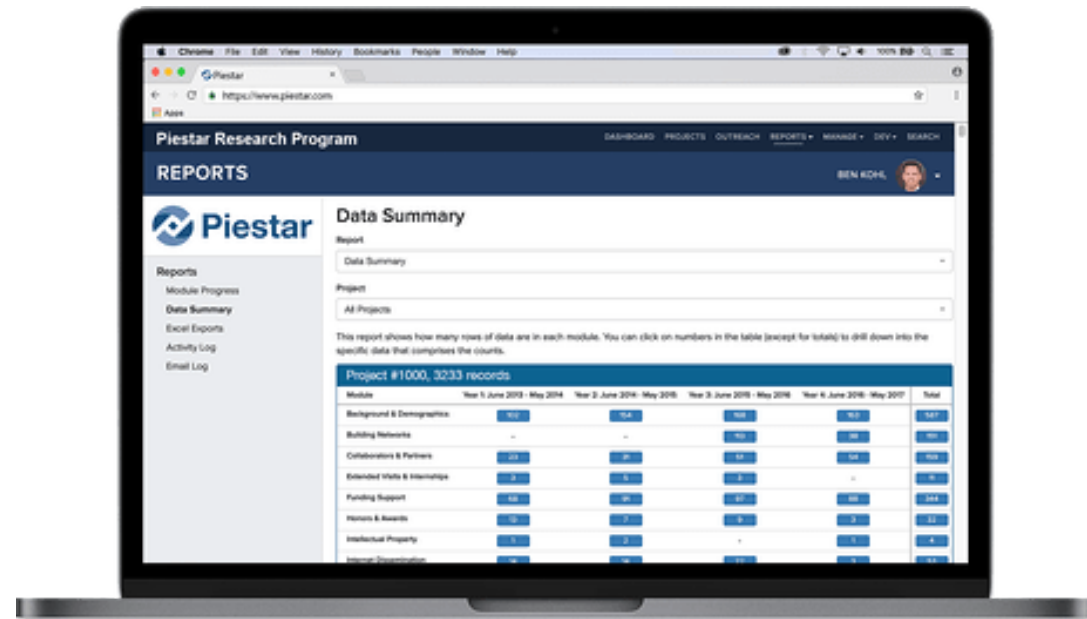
Chrome File Edit View History Bookmarks People Window Help

100%

Piestar

https://www.piestar.com

Apps

Piestar Research Program

DASHBOARD PROJECTS OUTREACH REPORTS ▾ MANAGE ▾ DEV ▾ SEARCH

REPORTS

BEN KOHL

Piestar

Reports
Module Progress
Data Summary
Excel Exports
Activity Log
Email Log

Data Summary

Report

Data Summary

Project

All Projects

This report shows how many rows of data are in each module. You can click on numbers in the table (except for totals) to drill down into the specific data that comprises the counts.

Project #1000, 3233 records

| Module | Year 1: June 2013 - May 2014 | Year 2: June 2014 - May 2015 | Year 3: June 2015 - May 2016 | Year 4: June 2016 - May 2017 | Total |
|---|---|---|---|---|---|
| Background & Demographics | 102 | 154 | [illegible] | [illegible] | 547 |
| Building Networks | - | - | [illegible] | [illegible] | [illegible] |
| Collaborators & Partners | 23 | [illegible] | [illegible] | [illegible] | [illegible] |
| Extended Visits & Internships | 3 | 5 | 3 | - | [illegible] |
| Funding Support | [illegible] | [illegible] | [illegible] | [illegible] | 244 |
| Honors & Awards | 12 | 7 | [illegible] | 3 | 22 |
| Intellectual Property | 1 | 2 | - | 1 | 4 |
| Internet Dissemination | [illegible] | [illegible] | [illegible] | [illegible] | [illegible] |